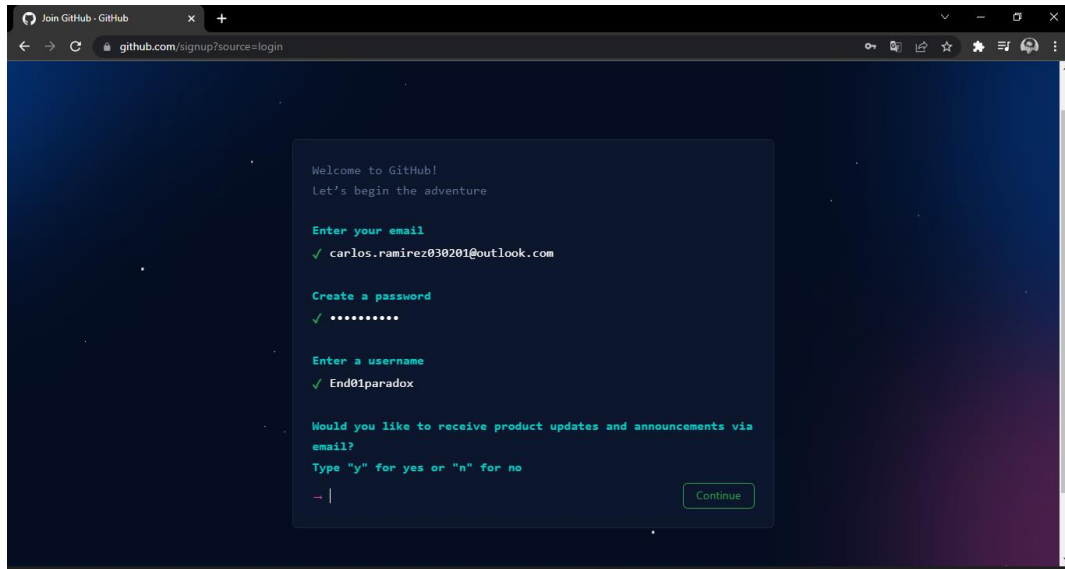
Join GitHub · GitHub

github.com/signup?source=login

Welcome to GitHub!
Let's begin the adventure

Enter your email
✓ carlos.ramirez030201@outlook.com

Create a password
✓ ••••••••••

Enter a username
✓ End01paradox

Would you like to receive product updates and announcements via email?
Type "y" for yes or "n" for no

→

Continue